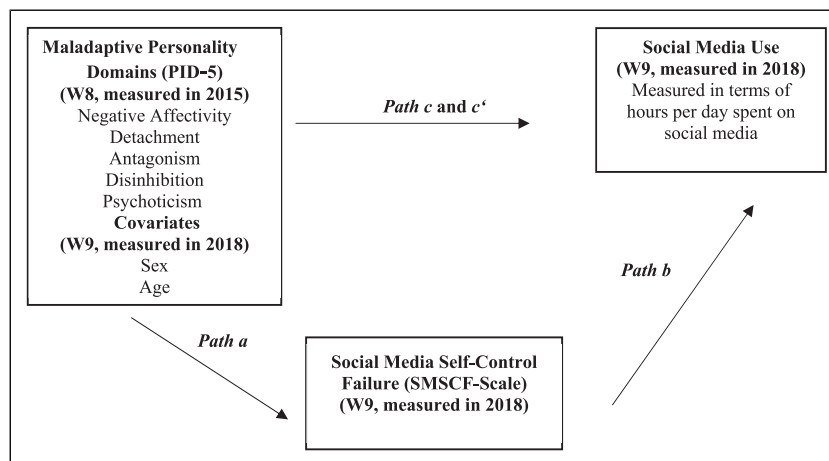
Maladaptive Personality Domains (PID-5) (W8, measured in 2015)
Negative Affectivity
Detachment
Antagonism
Disinhibition
Psychoticism
Covariates (W9, measured in 2018)
Sex
Age

Path c and c‘

Social Media Use (W9, measured in 2018)
Measured in terms of hours per day spent on social media

Path a

Path b

Social Media Self-Control Failure (SMSCF-Scale) (W9, measured in 2018)